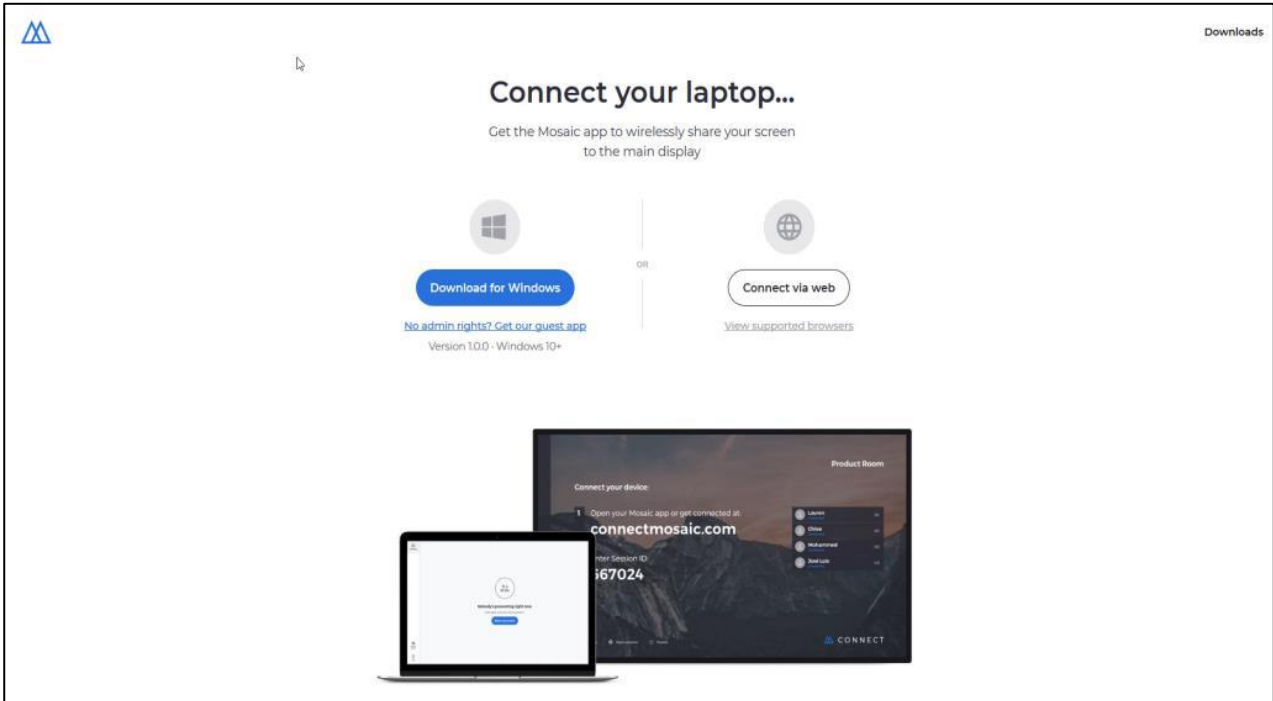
Downloads

Connect your laptop...

Get the Mosaic app to wirelessly share your screen to the main display

OR

Download for Windows

No admin rights? Get our guest app

Version 1.0.0 · Windows 10+

Connect via web

View supported browsers

Product Room

Connect your device:

1 Open your Mosaic app or get connected at:

connectmosaic.com

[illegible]nter Session ID

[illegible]67024

Lauren

Chloe

Mohammed

José Luis

Nobody's presenting right now

CONNECT